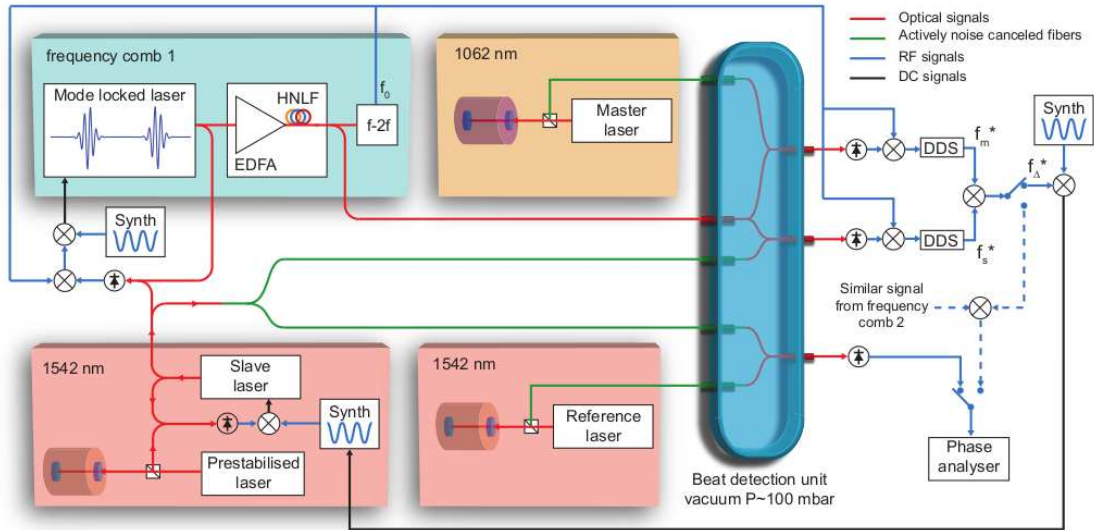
Optical signals
Actively noise canceled fibers
RF signals
DC signals

frequency comb 1
Mode locked laser
HNLF
EDFA
f-2f
$f_0$
Synth

1062 nm
Master laser

$f_m{}^*$
DDS
$f_\Delta{}^*$
Synth
DDS
$f_s{}^*$

Similar signal from frequency comb 2

1542 nm
Slave laser
Synth
Prestabilised laser

1542 nm
Reference laser

Beat detection unit
vacuum P~100 mbar

Phase analyser